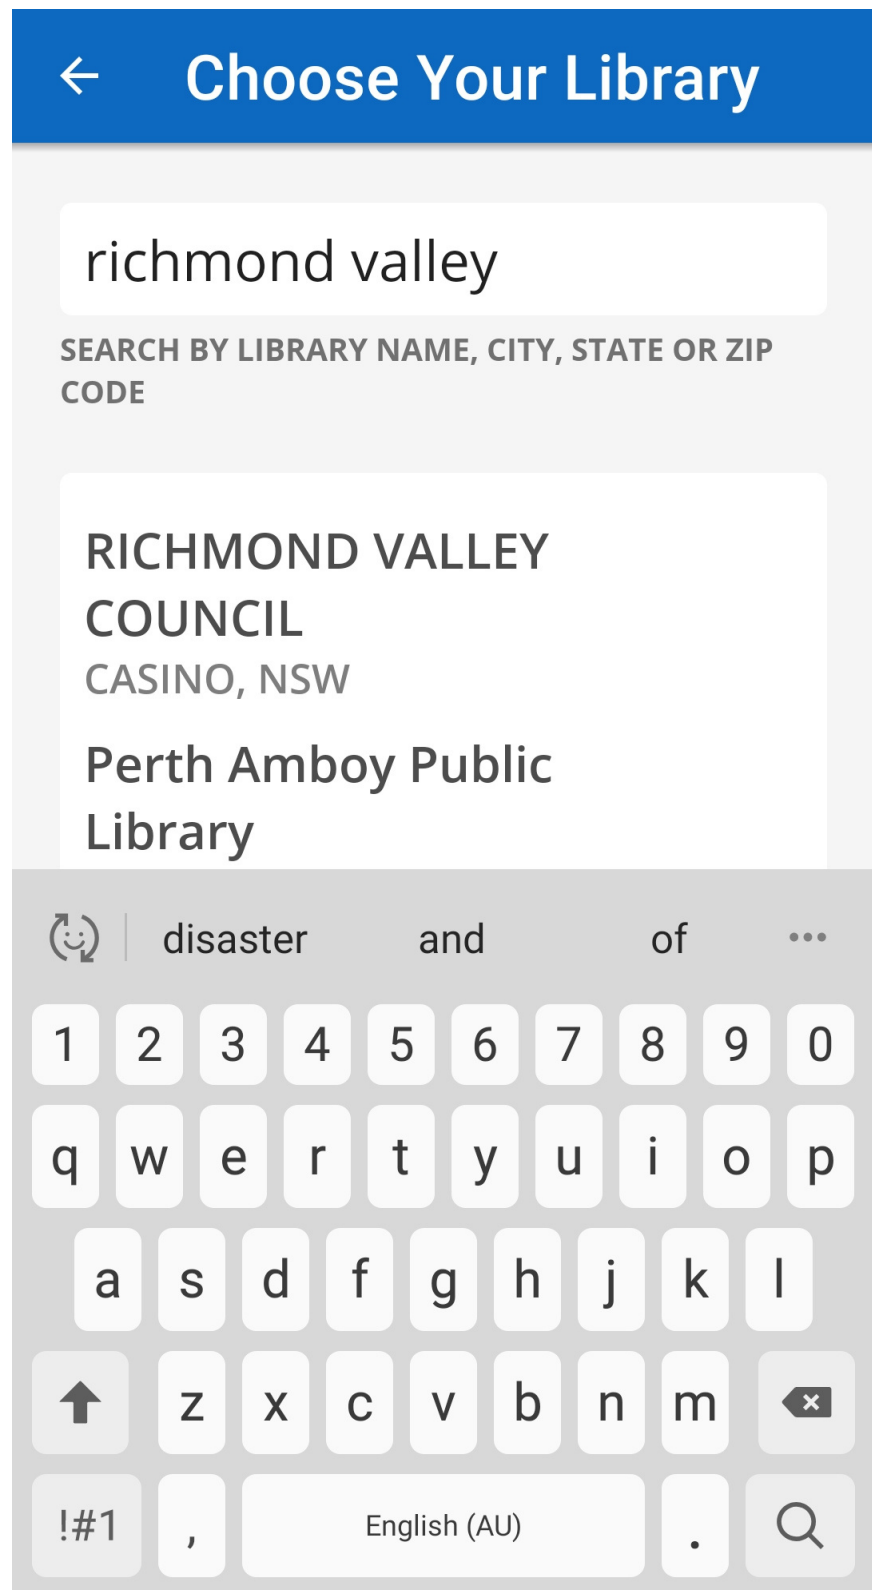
←

Choose Your Library

richmond valley

SEARCH BY LIBRARY NAME, CITY, STATE OR ZIP CODE

RICHMOND VALLEY COUNCIL
CASINO, NSW

Perth Amboy Public Library

disaster and of ...

1 2 3 4 5 6 7 8 9 0
q w e r t y u i o p
a s d f g h j k l
z x c v b n m
!#1 , English (AU) .